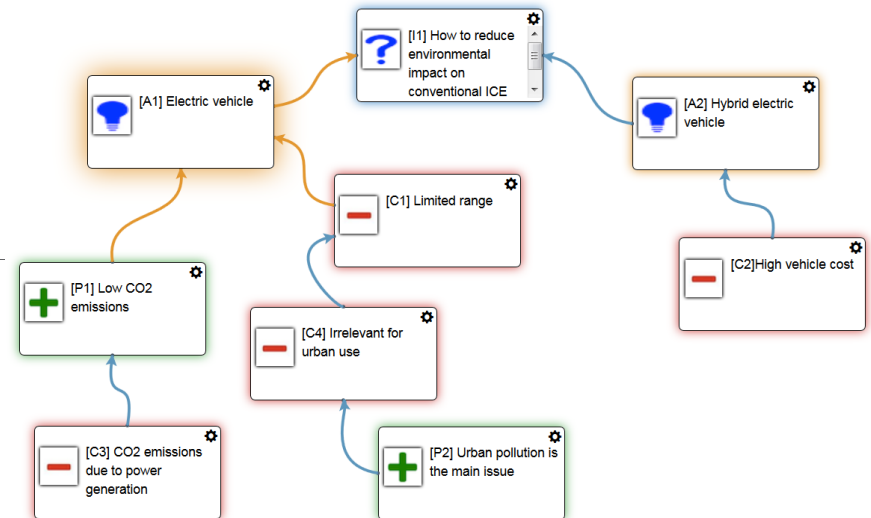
[I1] How to reduce environmental impact on conventional ICE

[A1] Electric vehicle

[A2] Hybrid electric vehicle

[C1] Limited range

[C2]High vehicle cost

[P1] Low CO2 emissions

[C4] Irrelevant for urban use

[C3] CO2 emissions due to power generation

[P2] Urban pollution is the main issue